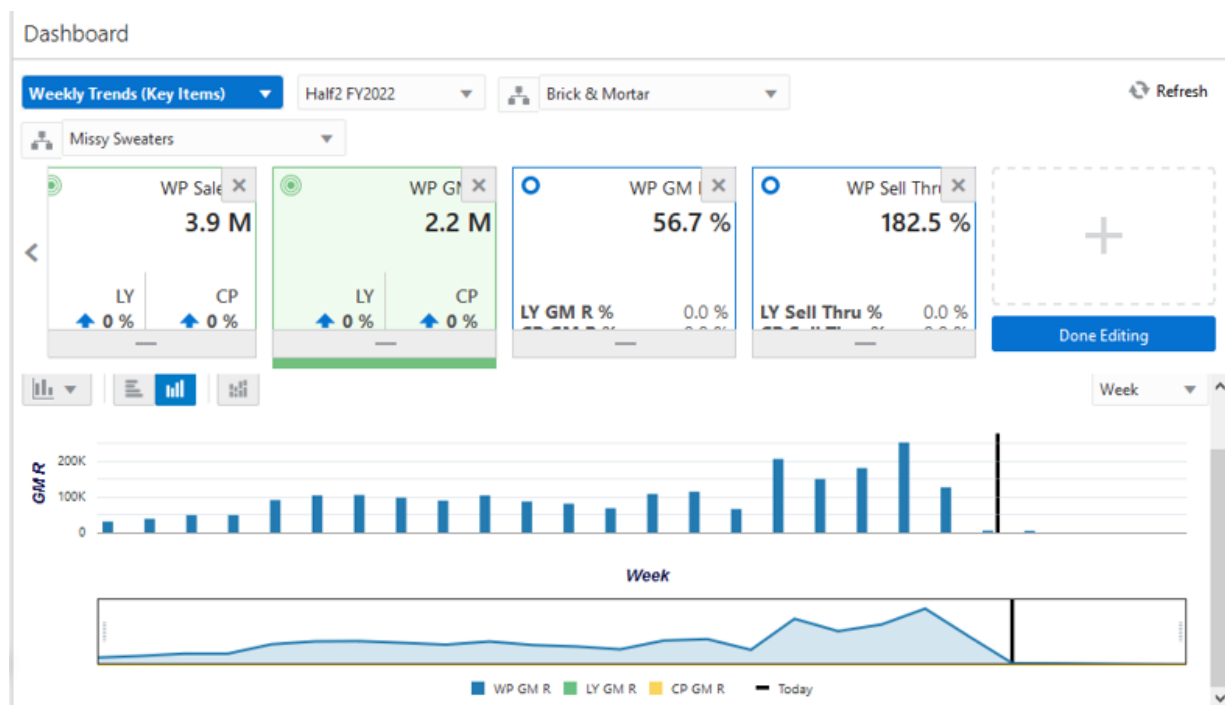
Dashboard

Weekly Trends (Key Items)
Half2 FY2022
Brick & Mortar
Refresh
Missy Sweaters

WP Sale
3.9 M
LY
0 %
CP
0 %

WP GI
2.2 M
LY
0 %
CP
0 %

WP GM I
56.7 %
LY GM R %
0.0 %

WP Sell Thru
182.5 %
LY Sell Thru %
0.0 %

Done Editing

Week

GM R
200K
100K
0

Week

WP GM R
LY GM R
CP GM R
Today